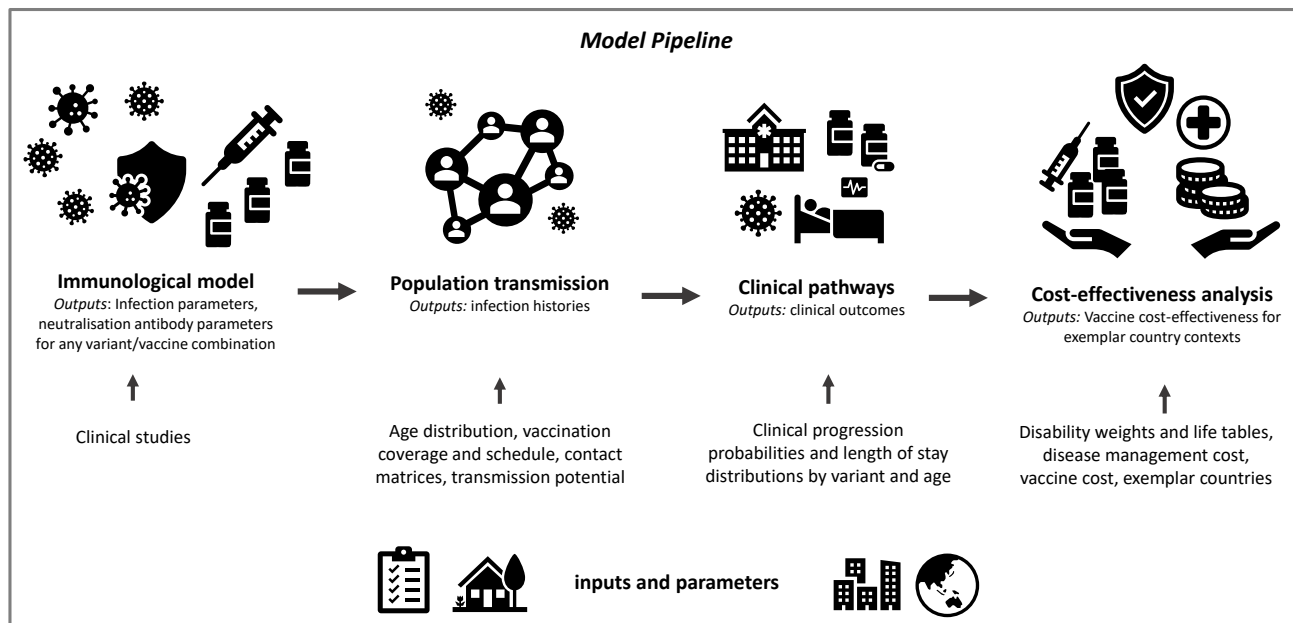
Model Pipeline

Immunological model
Outputs: Infection parameters, neutralisation antibody parameters for any variant/vaccine combination

Clinical studies

Population transmission
Outputs: infection histories

Age distribution, vaccination coverage and schedule, contact matrices, transmission potential

Clinical pathways
Outputs: clinical outcomes

Clinical progression probabilities and length of stay distributions by variant and age

Cost-effectiveness analysis
Outputs: Vaccine cost-effectiveness for exemplar country contexts

Disability weights and life tables, disease management cost, vaccine cost, exemplar countries

inputs and parameters